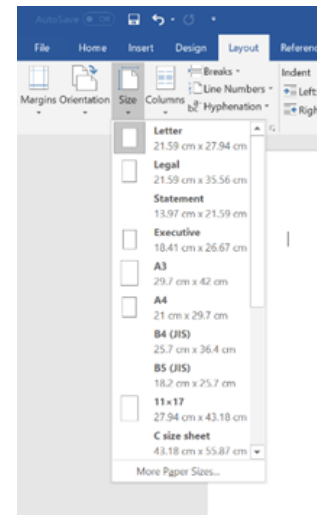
AutoSave Off

File Home Insert Design Layout Referen

Margins Orientation Size Columns

Breaks
Line Numbers
Hyphenation

Indent
Left
Righ

Letter
21.59 cm x 27.94 cm

Legal
21.59 cm x 35.56 cm

Statement
13.97 cm x 21.59 cm

Executive
18.41 cm x 26.67 cm

A3
29.7 cm x 42 cm

A4
21 cm x 29.7 cm

B4 (JIS)
25.7 cm x 36.4 cm

B5 (JIS)
18.2 cm x 25.7 cm

11×17
27.94 cm x 43.18 cm

C size sheet
43.18 cm x 55.87 cm

More Paper Sizes...